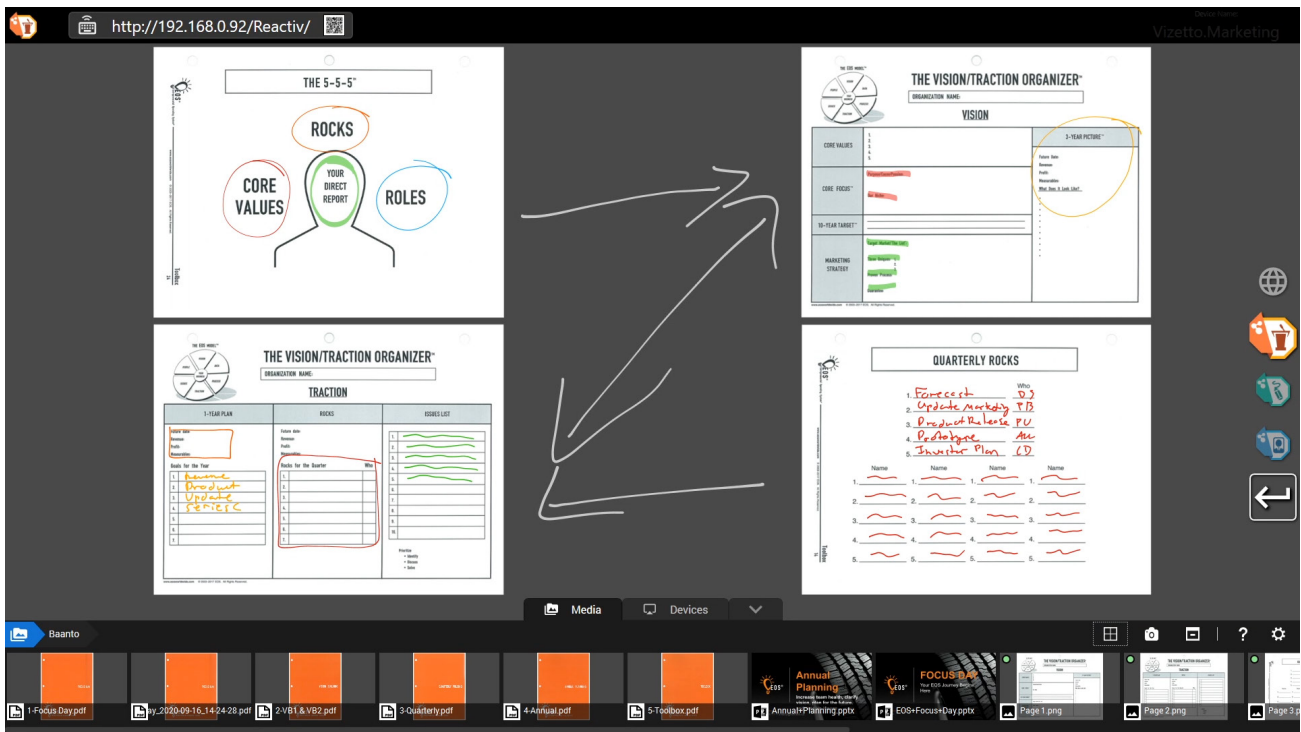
http://192.168.0.92/Reactiv/

Vizetto.Marketing

THE 5-5-5™

ROCKS

CORE VALUES

YOUR DIRECT REPORT

ROLES

THE VISION/TRACTION ORGANIZER™

ORGANIZATION NAME:

VISION

CORE VALUES

1.
2.
3.
4.
5.

3-YEAR PICTURE™

Future date:
Revenue:
Profit:
Measurables:
What Does It Look Like?

CORE FOCUS™

10-YEAR TARGET™

MARKETING STRATEGY

THE VISION/TRACTION ORGANIZER™

ORGANIZATION NAME:

TRACTION

| 1-YEAR PLAN | ROCKS | ISSUES LIST |
|---|---|---|
| Future date: Revenue: Profit: Measurables: | Future date: Revenue: Profit: Measurables: | |
| Goals for the Year | Rocks for the Quarter Who | |
| 1. Revenue | 1. | 1. |
| 2. Product | 2. | 2. |
| 3. Update | 3. | 3. |
| 4. Series C | 4. | 4. |
| 5. | 5. | 5. |
| 6. | 6. | 6. |
| 7. | 7. | 7. |

Prioritize
• Identify
• Discuss
• Solve

QUARTERLY ROCKS

Who
1. Forecast DJ
2. Update Marketing PB
3. Product Release PU
4. Prototype AL
5. Investor Plan CD

Name Name Name Name
1. 1. 1. 1.
2. 2. 2. 2.
3. 3. 3. 3.
4. 4. 4. 4.
5. 5. 5. 5.

Media

Devices

Baanto

?

1-Focus Day.pdf
ay_2020-09-16_14-24-28.pdf
2-VB1 & VB2.pdf
3-Quarterly.pdf
4-Annual.pdf
5-Toolbox.pdf
Annual Planning
Annual+Planning.pptx
FOCUS DAY
Your EOS Journey Begins Here
EOS+Focus+Day.pptx
Page 1.png
Page 2.png
Page 3.p